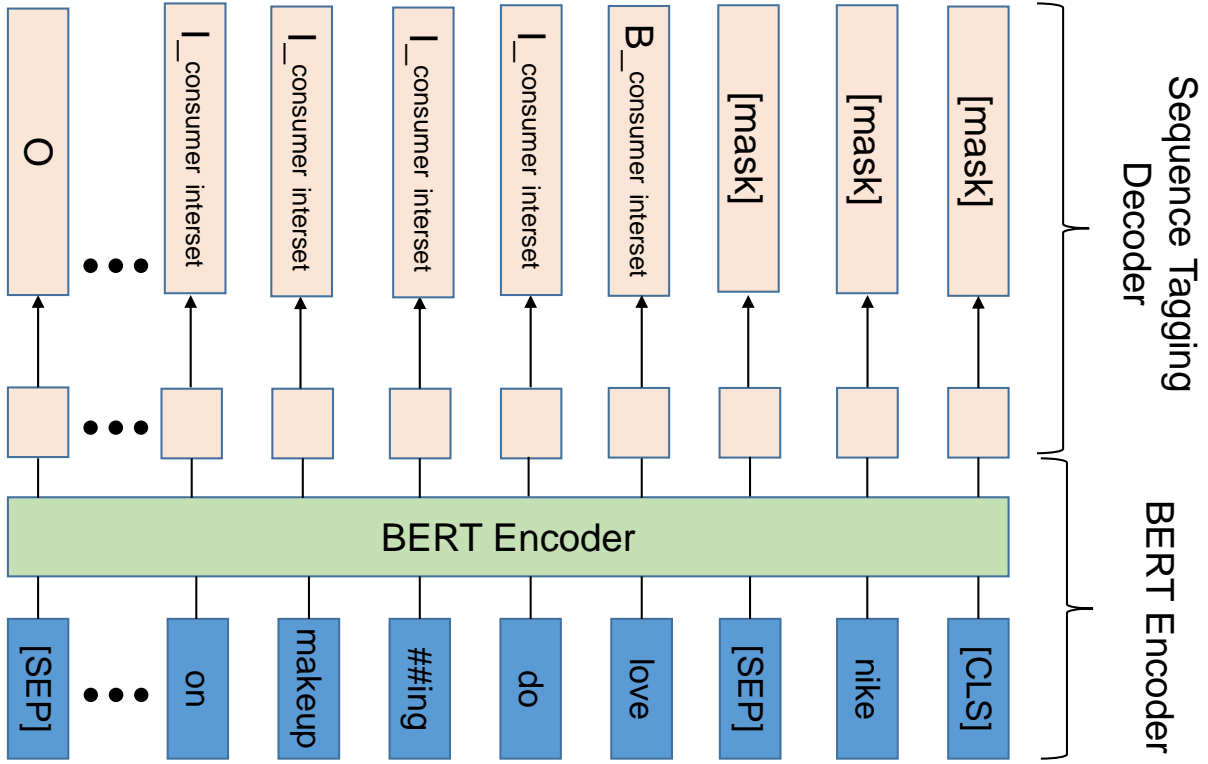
O
I_consumer interset
I_consumer interset
I_consumer interset
I_consumer interset
B_consumer interset
[mask]
[mask]
[mask]

Sequence Tagging Decoder

BERT Encoder

BERT Encoder

[SEP]
on
makeup
##ing
do
love
[SEP]
nike
[CLS]